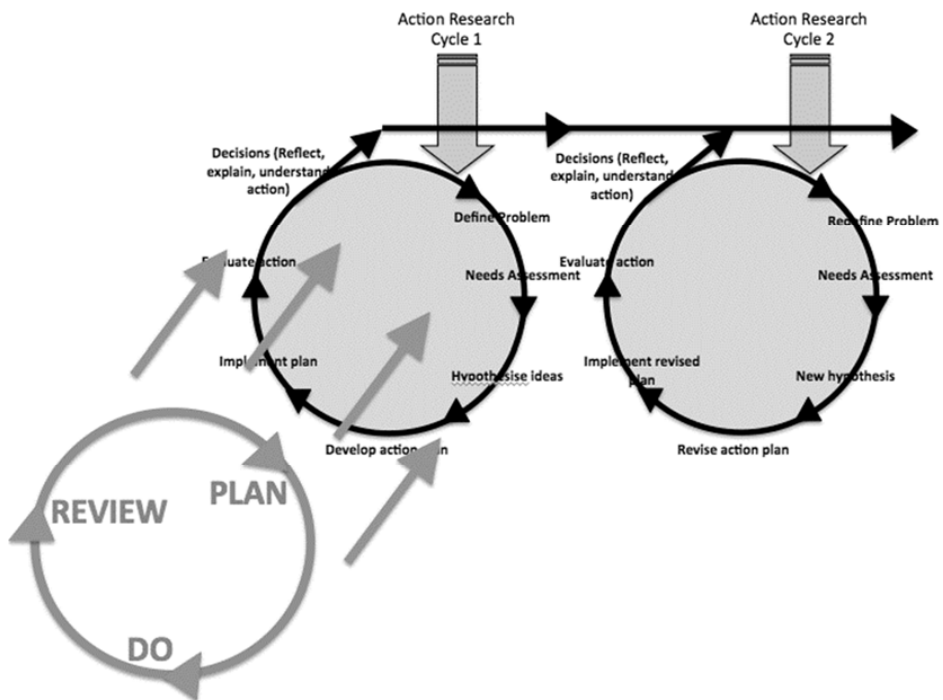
Action Research Cycle 1

Action Research Cycle 2

Decisions (Reflect, explain, understand action)

Define Problem

Needs Assessment

Hypothesise ideas

Develop action plan

Implement plan

Evaluate action

Decisions (Reflect, explain, understand action)

Redefine Problem

Needs Assessment

New hypothesis

Revise action plan

Implement revised plan

Evaluate action

REVIEW

PLAN

DO